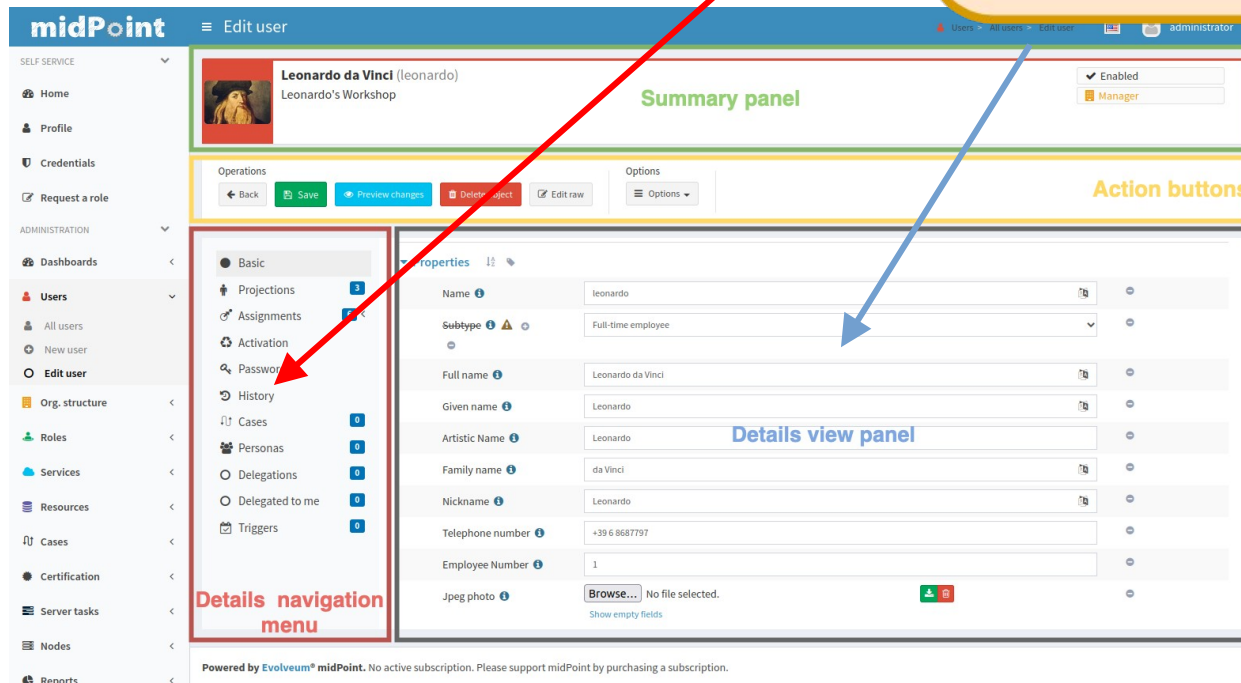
midPoint

Edit user

Users > All users > Edit user

administrator

SELF SERVICE

Home

Profile

Credentials

Request a role

ADMINISTRATION

Dashboards

Users

All users

New user

Edit user

Org. structure

Roles

Services

Resources

Cases

Certification

Server tasks

Nodes

Reports

Leonardo da Vinci (leonardo)

Leonardo's Workshop

Summary panel

Enabled

Manager

Operations

Back

Save

Preview changes

Delete object

Edit raw

Options

Options

Action buttons

Basic

Projections 3

Assignments

Activation

Password

History

Cases 0

Personas 0

Delegations 0

Delegated to me 0

Triggers 0

Details navigation menu

Properties

| | |
|---|---|
| Name | leonardo |
| Subtype | Full-time employee |
| Full name | Leonardo da Vinci |
| Given name | Leonardo |
| Artistic Name | Leonardo |
| Family name | da Vinci |
| Nickname | Leonardo |
| Telephone number | +39 6 8687797 |
| Employee Number | 1 |
| Jpeg photo | Browse... No file selected. |

Show empty fields

Details view panel

Powered by Evolveum® midPoint. No active subscription. Please support midPoint by purchasing a subscription.